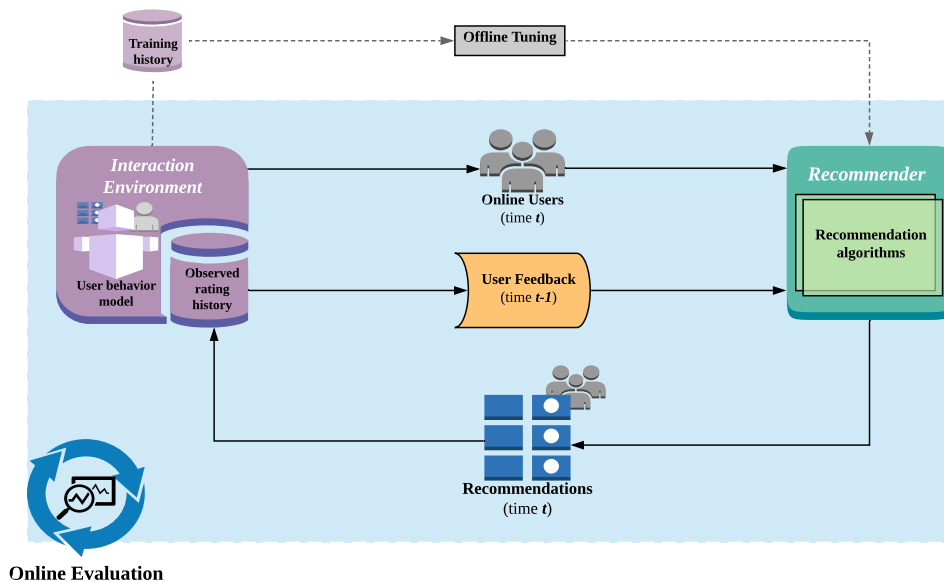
Training history

Offline Tuning

Interaction Environment

User behavior model

Observed rating history

Online Users
(time *t*)

User Feedback
(time *t-1*)

Recommender

Recommendation algorithms

Recommendations
(time *t*)

Online Evaluation